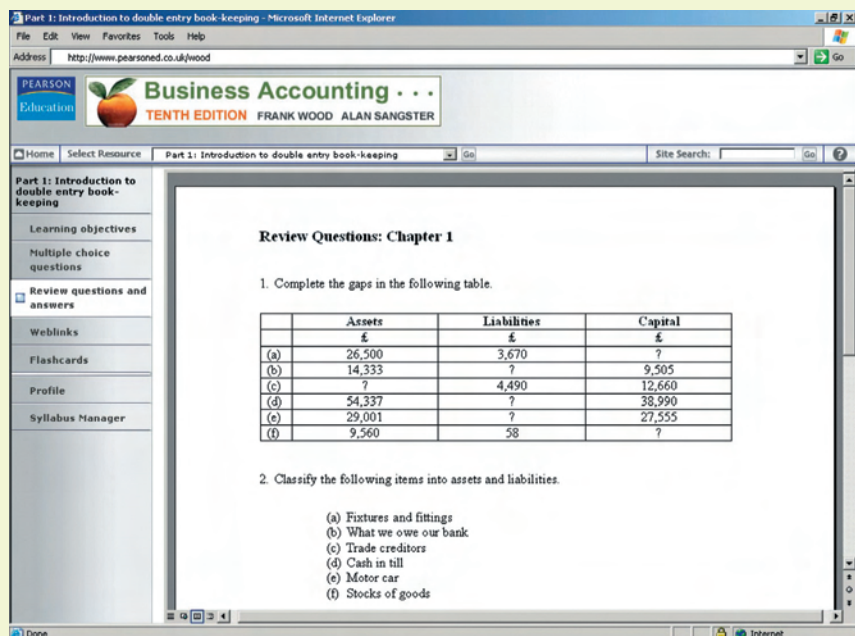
Part 1: Introduction to double entry book-keeping - Microsoft Internet Explorer

File Edit View Favorites Tools Help

Address http://www.pearsoned.co.uk/wood

Go

PEARSON Education

Business Accounting . . .
TENTH EDITION FRANK WOOD ALAN SANGSTER

Home Select Resource Part 1: Introduction to double entry book-keeping Go Site Search: Go

Part 1: Introduction to double entry book-keeping

Learning objectives

Multiple choice questions

Review questions and answers

Weblinks

Flashcards

Profile

Syllabus Manager

Review Questions: Chapter 1

1. Complete the gaps in the following table.

| | Assets | Liabilities | Capital |
|---|---|---|---|
| | £ | £ | £ |
| (a) | 26,500 | 3,670 | ? |
| (b) | 14,333 | ? | 9,505 |
| (c) | ? | 4,490 | 12,660 |
| (d) | 54,337 | ? | 38,990 |
| (e) | 29,001 | ? | 27,555 |
| (f) | 9,560 | 58 | ? |

2. Classify the following items into assets and liabilities.

(a) Fixtures and fittings
(b) What we owe our bank
(c) Trade creditors
(d) Cash in till
(e) Motor car
(f) Stocks of goods

Done

Internet